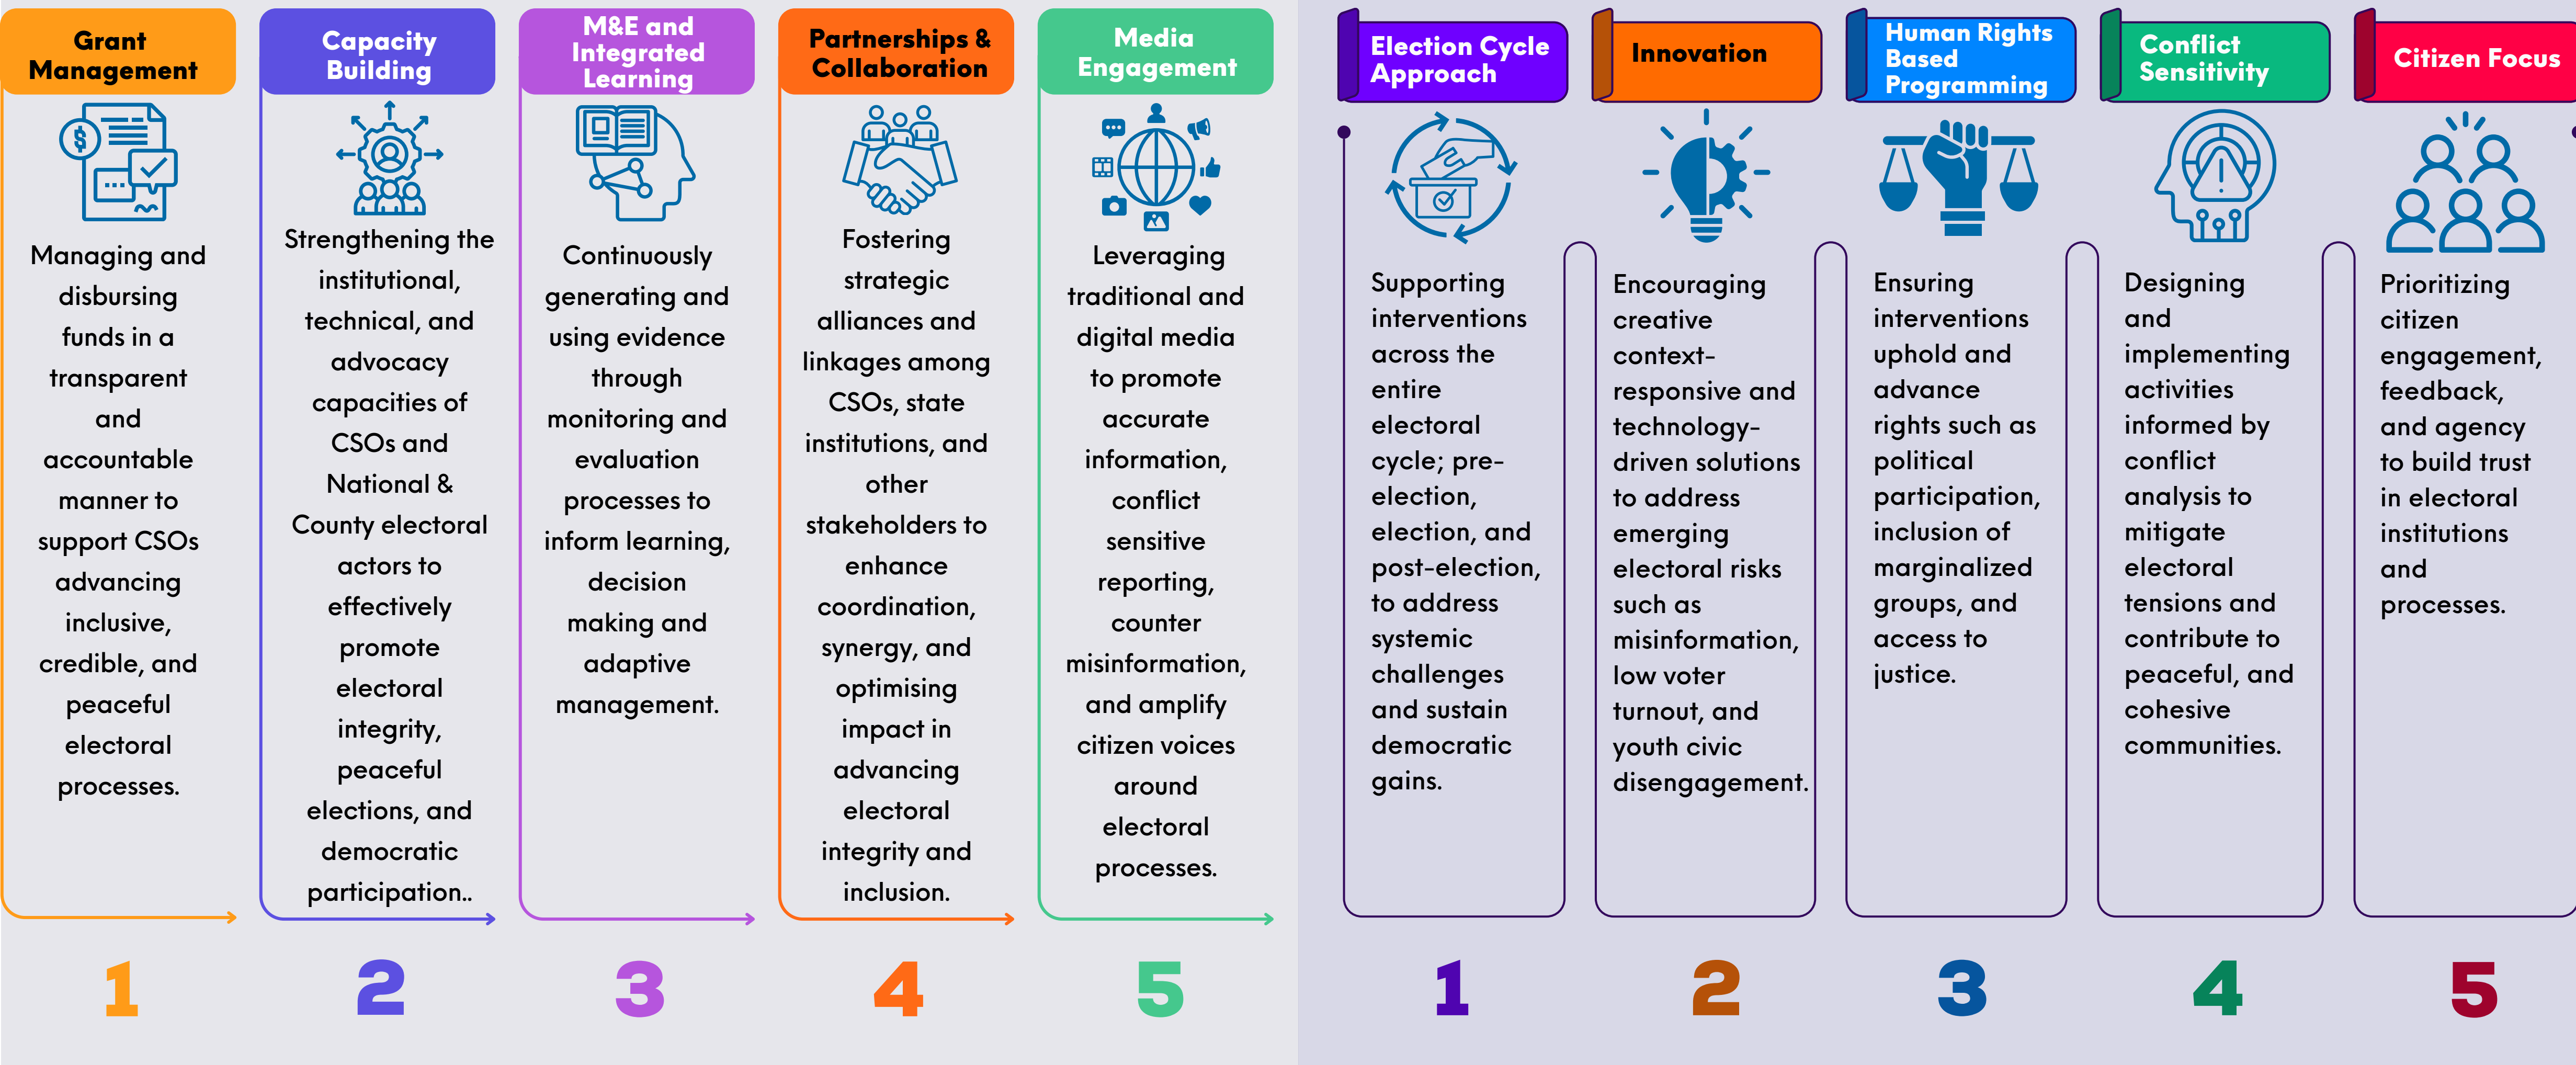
Grant Management

Managing and disbursing funds in a transparent and accountable manner to support CSOs advancing inclusive, credible, and peaceful electoral processes.

1

Capacity Building

Strengthening the institutional, technical, and advocacy capacities of CSOs and National & County electoral actors to effectively promote electoral integrity, peaceful elections, and democratic participation..

2

M&E and Integrated Learning

Continuously generating and using evidence through monitoring and evaluation processes to inform learning, decision making and adaptive management.

3

Partnerships & Collaboration

Fostering strategic alliances and linkages among CSOs, state institutions, and other stakeholders to enhance coordination, synergy, and optimising impact in advancing electoral integrity and inclusion.

4

Media Engagement

Leveraging traditional and digital media to promote accurate information, conflict sensitive reporting, counter misinformation, and amplify citizen voices around electoral processes.

5

Election Cycle Approach

Supporting interventions across the entire electoral cycle; pre-election, election, and post-election, to address systemic challenges and sustain democratic gains.

1

Innovation

Encouraging creative context-responsive and technology-driven solutions to address emerging electoral risks such as misinformation, low voter turnout, and youth civic disengagement.

2

Human Rights Based Programming

Ensuring interventions uphold and advance rights such as political participation, inclusion of marginalized groups, and access to justice.

3

Conflict Sensitivity

Designing and implementing activities informed by conflict analysis to mitigate electoral tensions and contribute to peaceful, and cohesive communities.

4

Citizen Focus

Prioritizing citizen engagement, feedback, and agency to build trust in electoral institutions and processes.

5